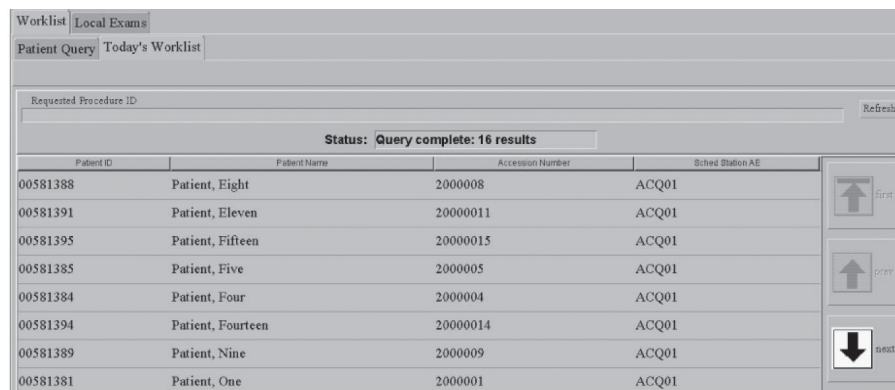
Worklist | Local Exams

Patient Query | Today's Worklist

Requested Procedure ID

Refresh

Status: Query complete: 16 results

| Patient ID | Patient Name | Accession Number | Sched Station AE |
|---|---|---|---|
| 00581388 | Patient, Eight | 2000008 | ACQ01 |
| 00581391 | Patient, Eleven | 20000011 | ACQ01 |
| 00581395 | Patient, Fifteen | 20000015 | ACQ01 |
| 00581385 | Patient, Five | 2000005 | ACQ01 |
| 00581384 | Patient, Four | 2000004 | ACQ01 |
| 00581394 | Patient, Fourteen | 20000014 | ACQ01 |
| 00581389 | Patient, Nine | 2000009 | ACQ01 |
| 00581381 | Patient, One | 2000001 | ACQ01 |

first

prev

next